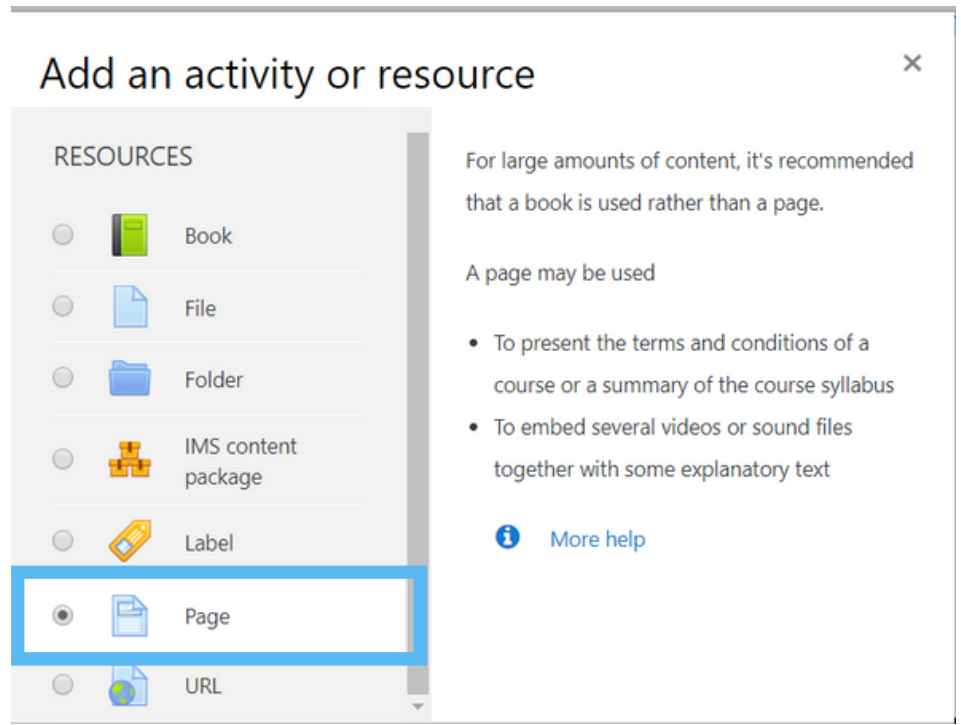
Add an activity or resource

×

RESOURCES

Book

File

Folder

IMS content package

Label

Page

URL

For large amounts of content, it's recommended that a book is used rather than a page.

A page may be used

- To present the terms and conditions of a course or a summary of the course syllabus
- To embed several videos or sound files together with some explanatory text

More help